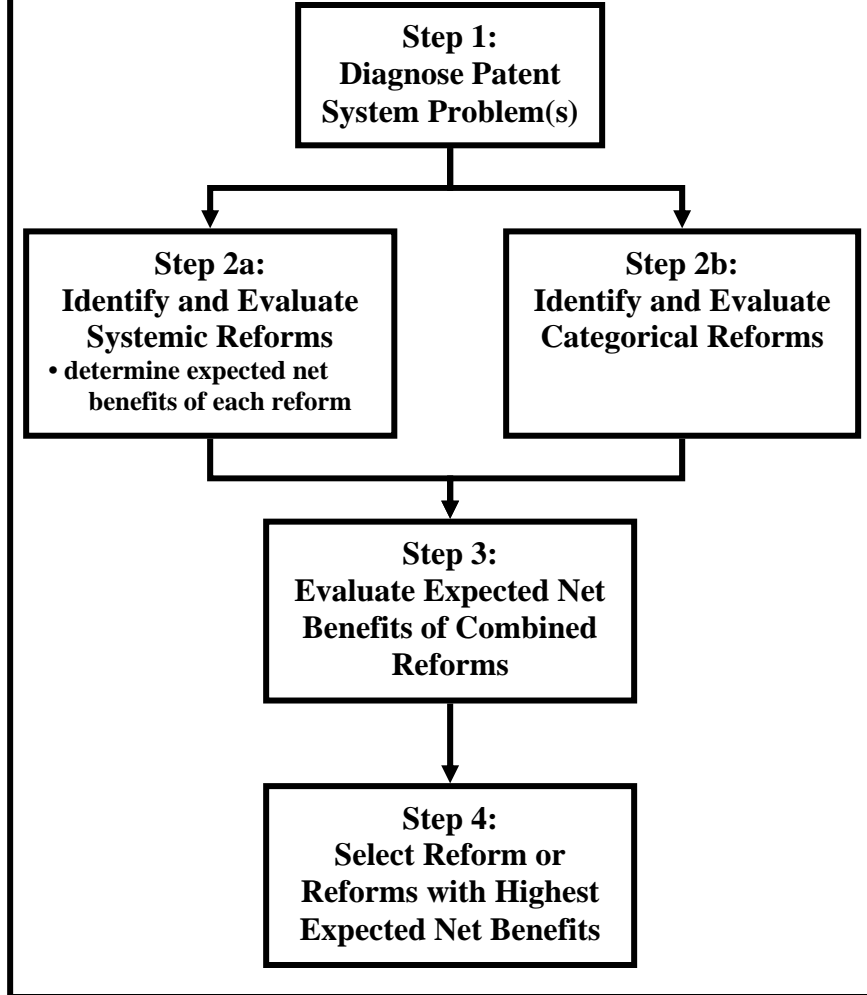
Step 1:
Diagnose Patent System Problem(s)

Step 2a:
Identify and Evaluate Systemic Reforms
• determine expected net benefits of each reform

Step 2b:
Identify and Evaluate Categorical Reforms

Step 3:
Evaluate Expected Net Benefits of Combined Reforms

Step 4:
Select Reform or Reforms with Highest Expected Net Benefits